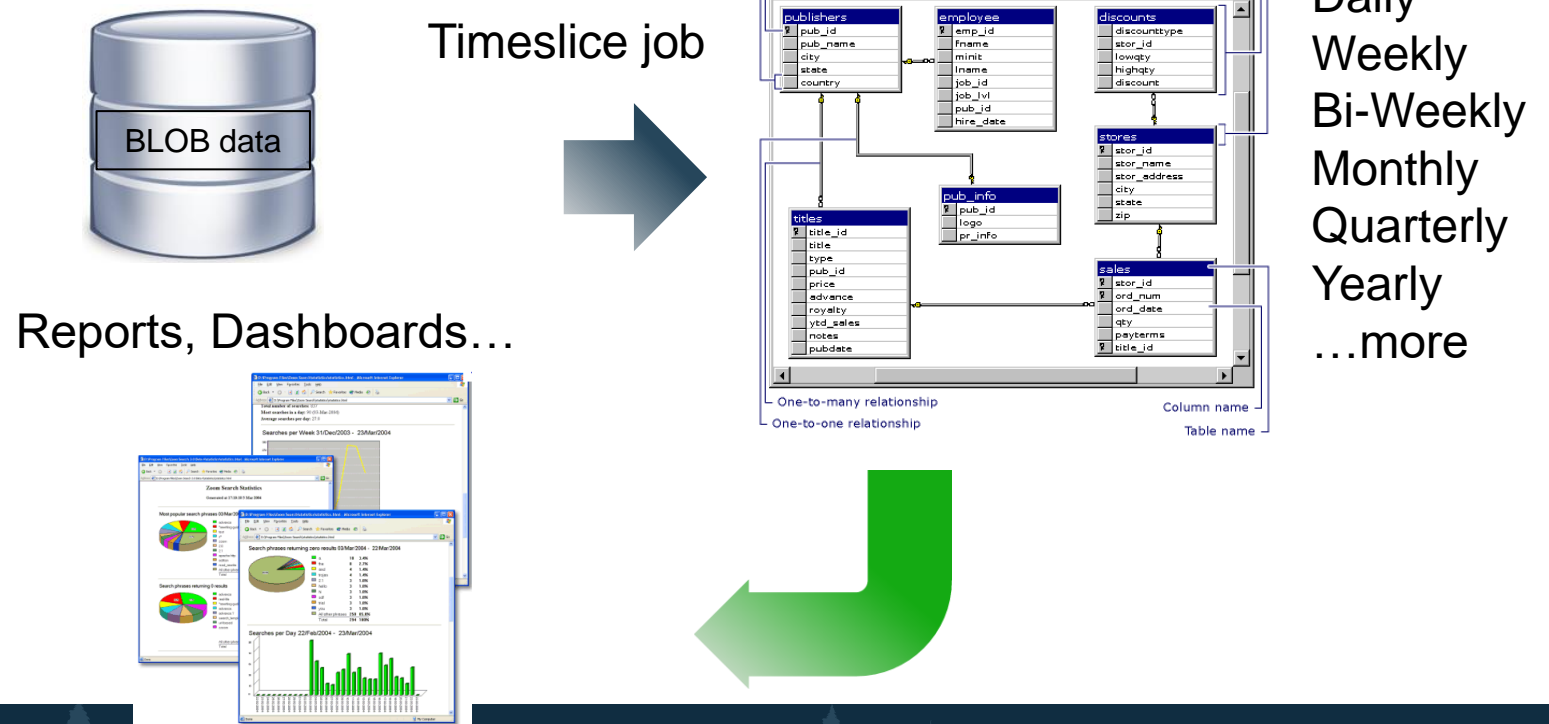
BLOB data

Timeslice job

publishers
pub_id
pub_name
city
state
country

employee
emp_id
fname
minit
lname
job_id
job_lvl
pub_id
hire_date

discounts
discounttype
stor_id
lowqty
highqty
discount

stores
stor_id
stor_name
stor_address
city
state
zip

pub_info
pub_id
logo
pr_info

titles
title_id
title
type
pub_id
price
advance
royalty
ytd_sales
notes
pubdate

sales
stor_id
ord_num
ord_date
qty
payterms
title_id

One-to-many relationship
One-to-one relationship
Column name
Table name

Daily
Weekly
Bi-Weekly
Monthly
Quarterly
Yearly
…more

Reports, Dashboards…

Zoom Search Statistics
Most popular search phrases
Search phrases returning 0 results
Searches per Week 31/Dec/2003 - 23/Mar/2004
Search phrases returning zero results 03/Mar/2004 - 22/Mar/2004
Searches per Day 22/Feb/2004 - 23/Mar/2004